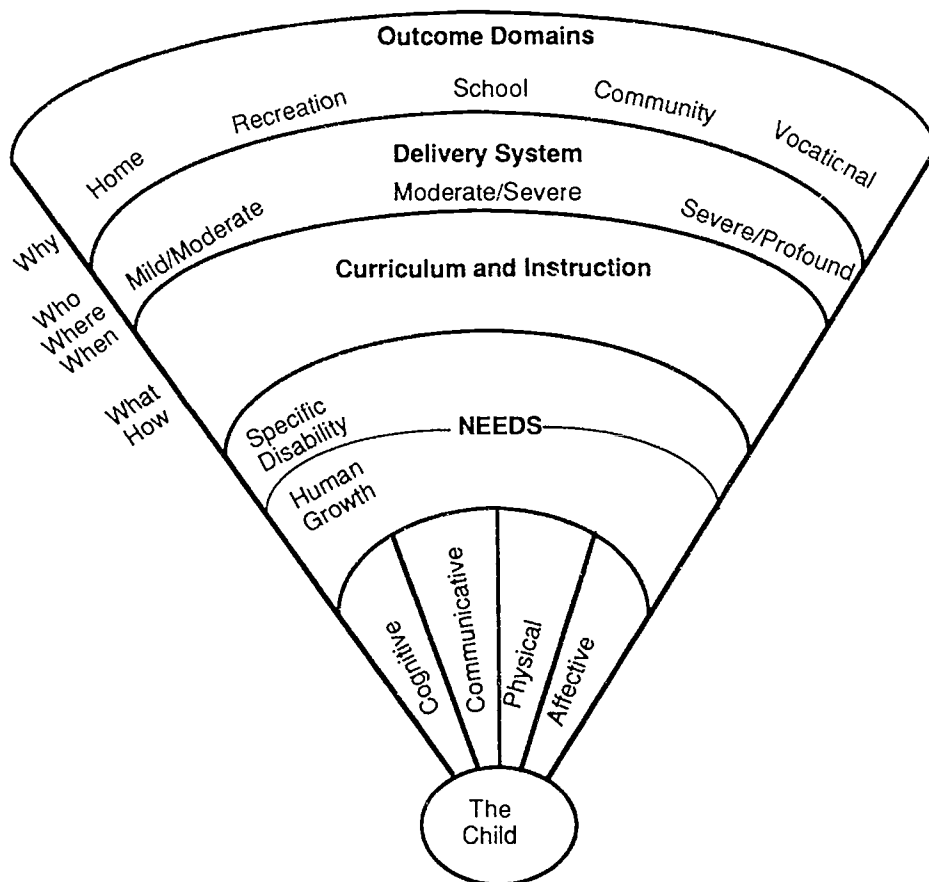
Outcome Domains

Home Recreation School Community Vocational

Delivery System

Mild/Moderate Moderate/Severe Severe/Profound

Curriculum and Instruction

Why

Who
Where
When

What
How

Specific
Disability

NEEDS

Human
Growth

Cognitive Communicative Physical Affective

The
Child